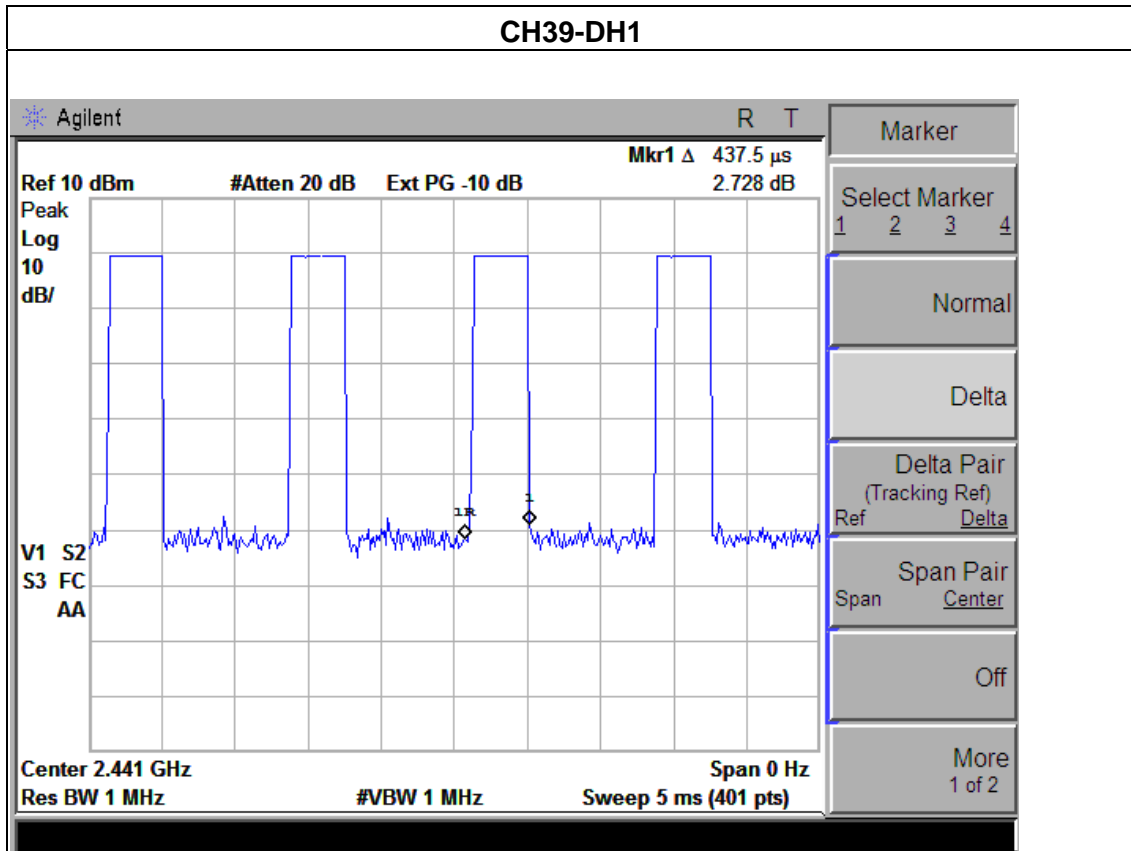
CH39-DH1

Agilent R T

Mkr1 Δ 437.5 µs
Ref 10 dBm #Atten 20 dB Ext PG -10 dB 2.728 dB
Peak
Log
10
dB/

1R
1

V1 S2
S3 FC
AA

Center 2.441 GHz Span 0 Hz
Res BW 1 MHz #VBW 1 MHz Sweep 5 ms (401 pts)

Marker

Select Marker
1 2 3 4

Normal

Delta

Delta Pair
(Tracking Ref)
Ref Delta

Span Pair
Span Center

Off

More
1 of 2